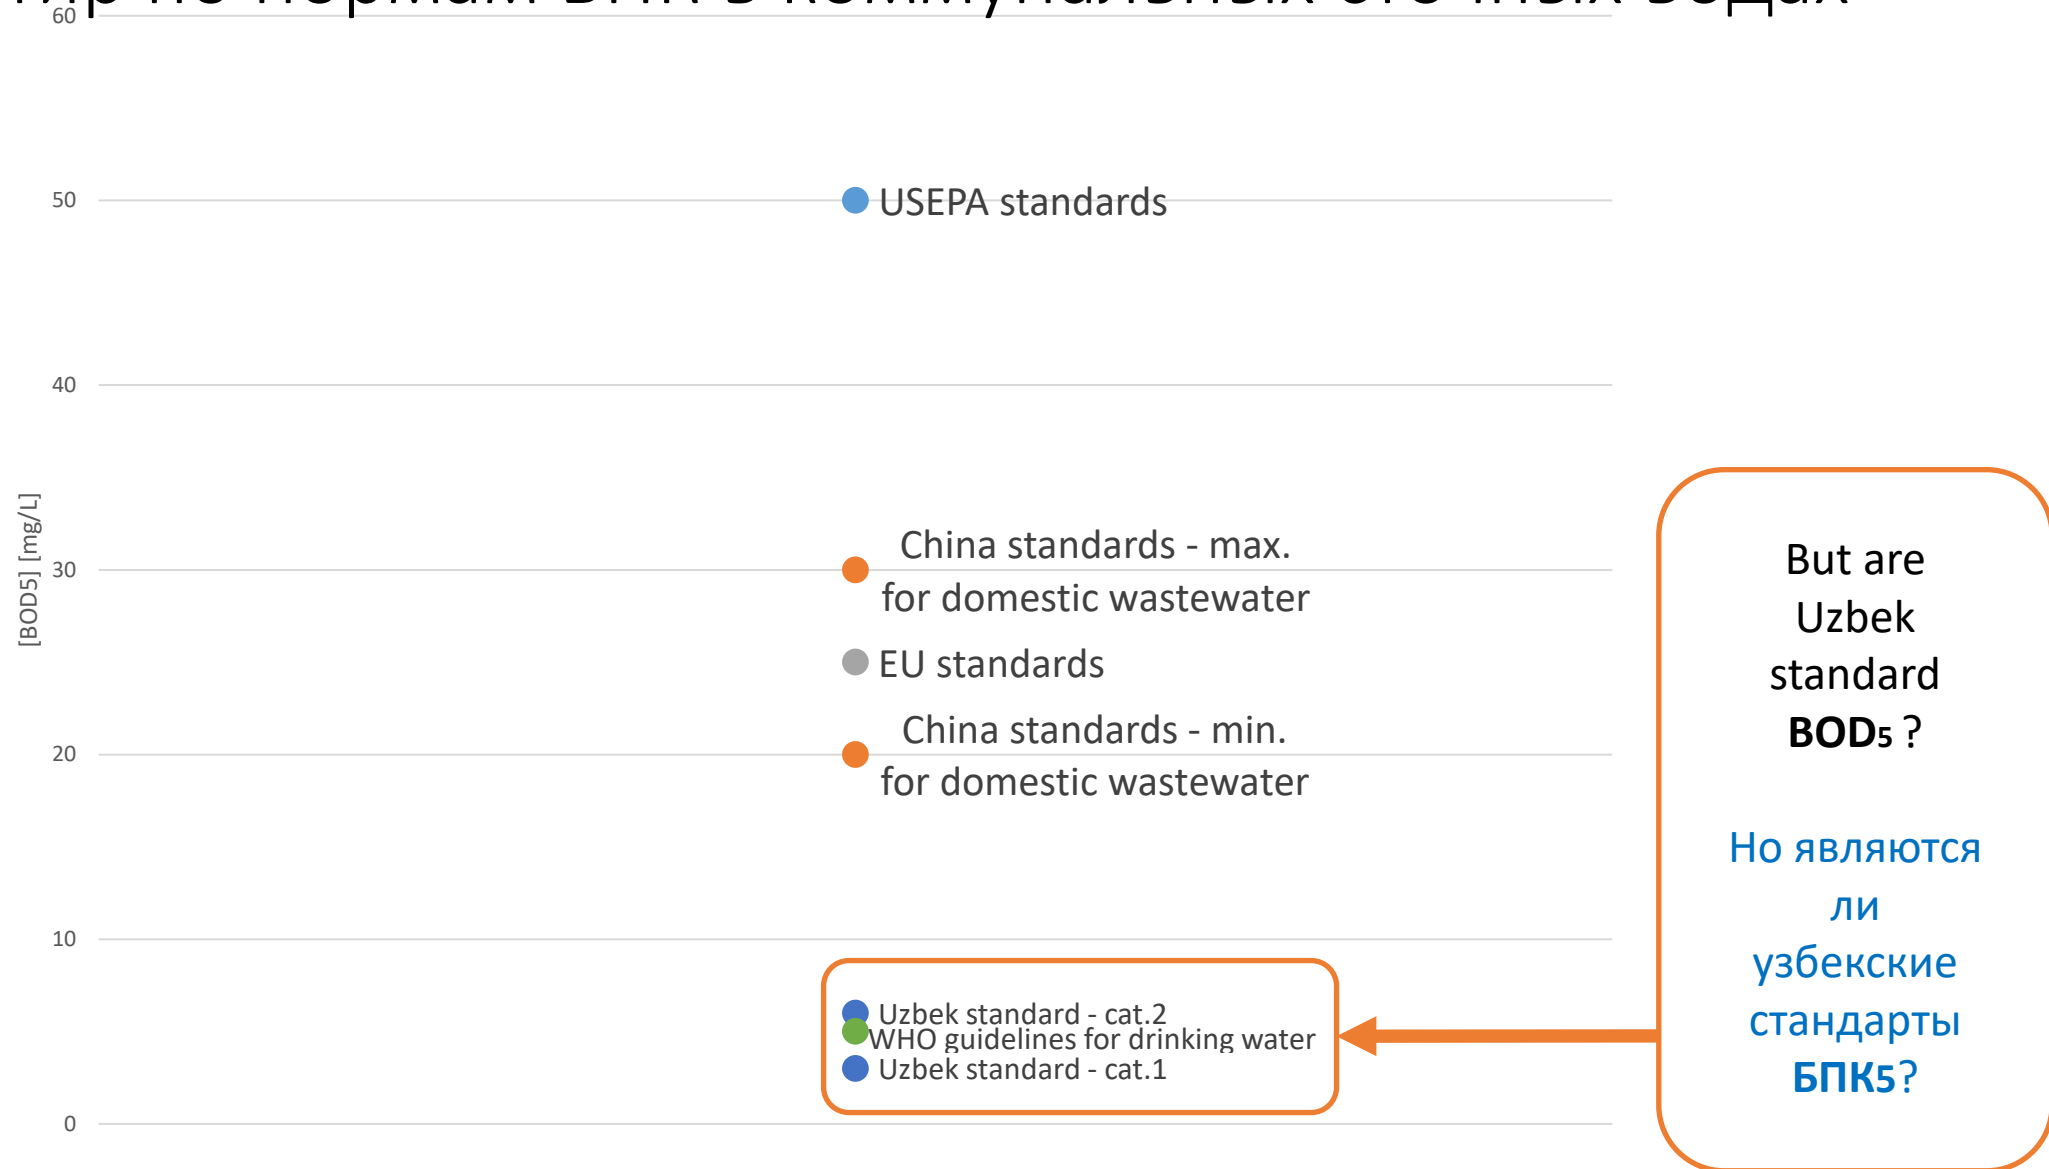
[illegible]

60
50
40
30
20
10
0

[BOD5] [mg/L]

USEPA standards

China standards - max. for domestic wastewater

EU standards

China standards - min. for domestic wastewater

Uzbek standard - cat.2
WHO guidelines for drinking water
Uzbek standard - cat.1

But are Uzbek standard **BOD$_5$** ?

Но являются ли узбекские стандарты **БПК5**?